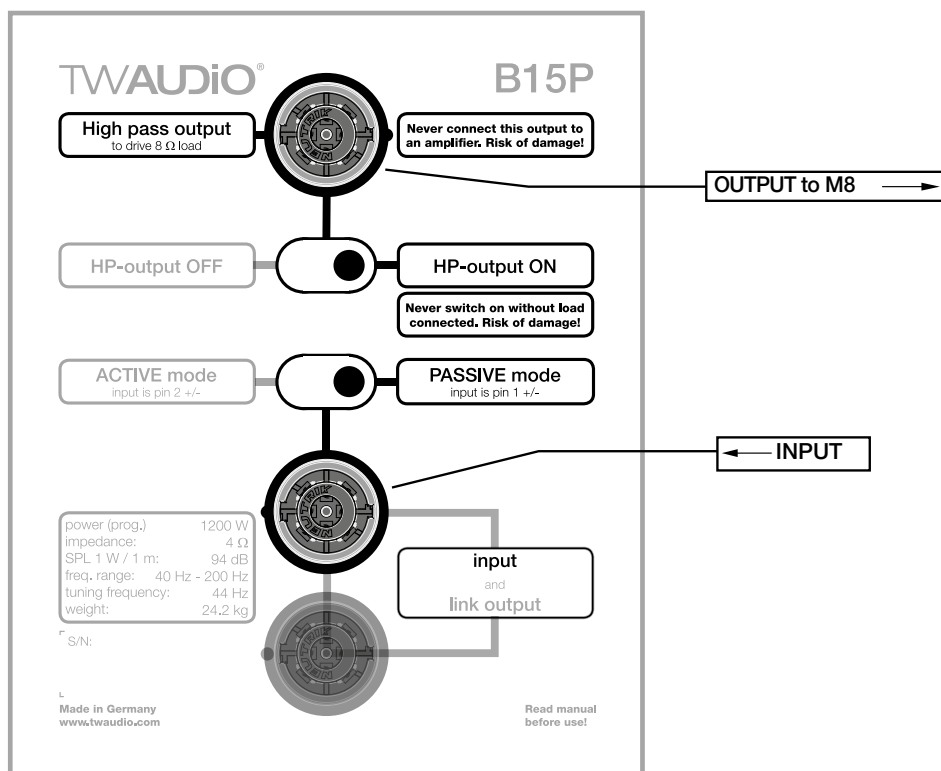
TWAUDiO®

B15P

High pass output
to drive 8 Ω load

Never connect this output to an amplifier. Risk of damage!

OUTPUT to M8

HP-output OFF

HP-output ON

Never switch on without load connected. Risk of damage!

ACTIVE mode
input is pin 2 +/-

PASSIVE mode
input is pin 1 +/-

INPUT

| | |
|---|---|
| power (prog.) | 1200 W |
| impedance: | 4 Ω |
| SPL 1 W / 1 m: | 94 dB |
| freq. range: | 40 Hz - 200 Hz |
| tuning frequency: | 44 Hz |
| weight: | 24.2 kg |

S/N:

input
and
link output

Made in Germany
www.twaudio.com

Read manual
before use!